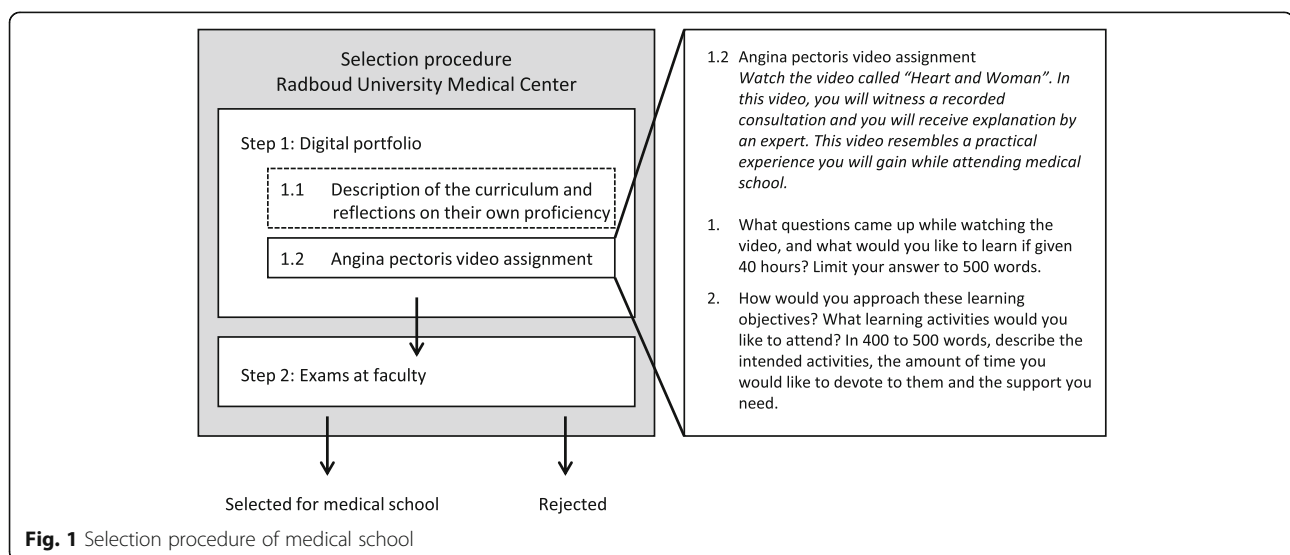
Selection procedure
Radboud University Medical Center

Step 1: Digital portfolio

1.1 Description of the curriculum and reflections on their own proficiency

1.2 Angina pectoris video assignment

Step 2: Exams at faculty

Selected for medical school

Rejected

1.2 Angina pectoris video assignment
*Watch the video called "Heart and Woman". In this video, you will witness a recorded consultation and you will receive explanation by an expert. This video resembles a practical experience you will gain while attending medical school.*

1. What questions came up while watching the video, and what would you like to learn if given 40 hours? Limit your answer to 500 words.

2. How would you approach these learning objectives? What learning activities would you like to attend? In 400 to 500 words, describe the intended activities, the amount of time you would like to devote to them and the support you need.

**Fig. 1** Selection procedure of medical school